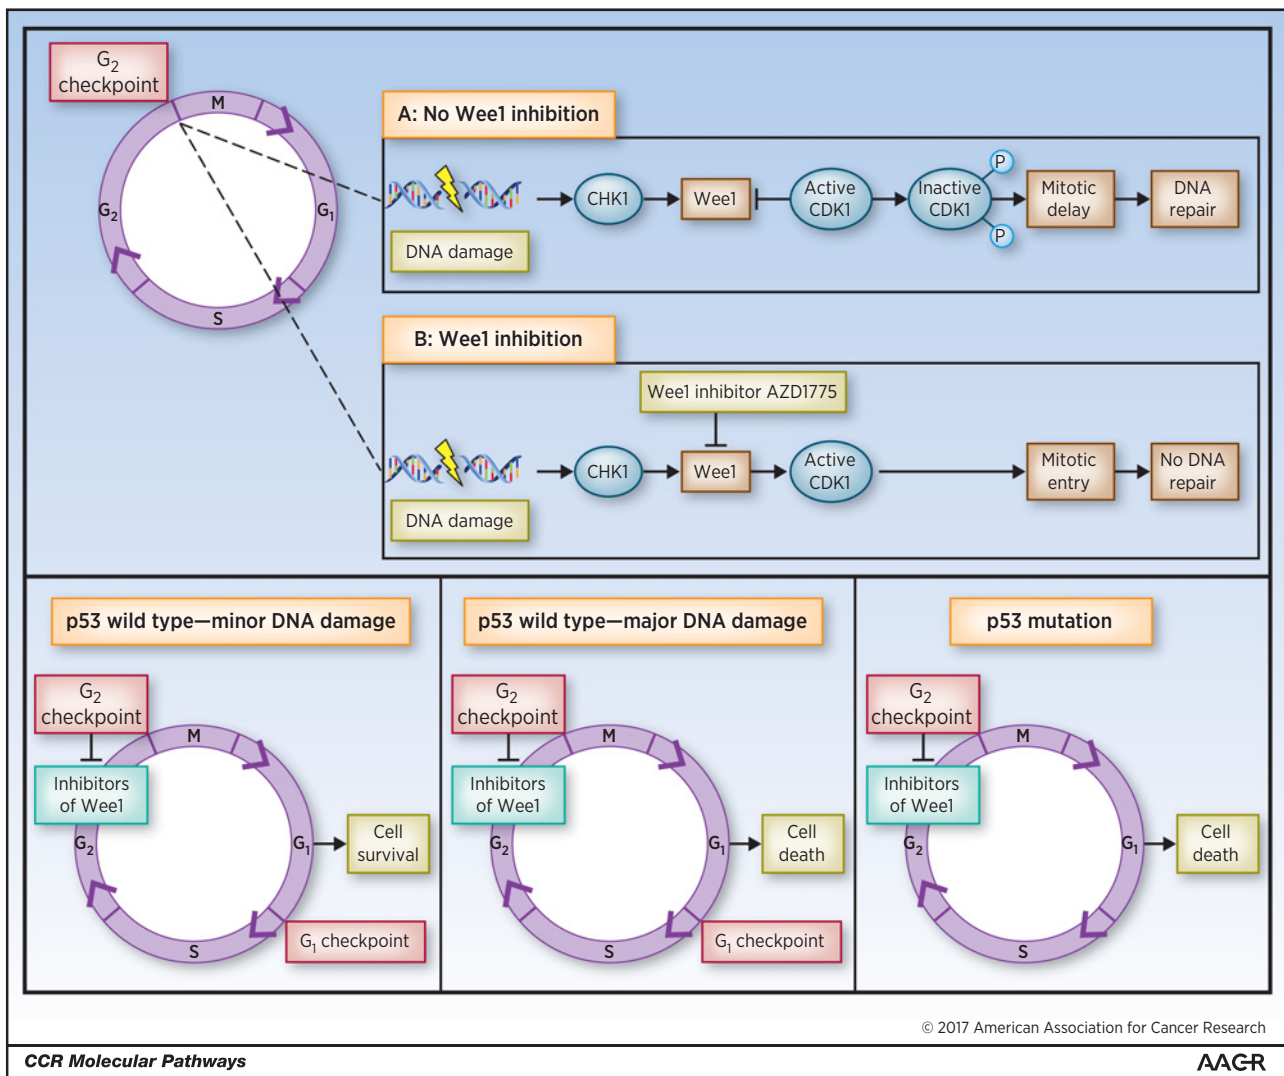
$G_2$ checkpoint

M

$G_2$

$G_1$

S

A: No Wee1 inhibition

DNA damage

CHK1

Wee1

Active CDK1

Inactive CDK1

P

P

Mitotic delay

DNA repair

B: Wee1 inhibition

Wee1 inhibitor AZD1775

DNA damage

CHK1

Wee1

Active CDK1

Mitotic entry

No DNA repair

p53 wild type—minor DNA damage

$G_2$ checkpoint

Inhibitors of Wee1

M

$G_2$

$G_1$

S

Cell survival

$G_1$ checkpoint

p53 wild type—major DNA damage

$G_2$ checkpoint

Inhibitors of Wee1

M

$G_2$

$G_1$

S

Cell death

$G_1$ checkpoint

p53 mutation

$G_2$ checkpoint

Inhibitors of Wee1

M

$G_2$

$G_1$

S

Cell death

© 2017 American Association for Cancer Research

CCR Molecular Pathways

AACR